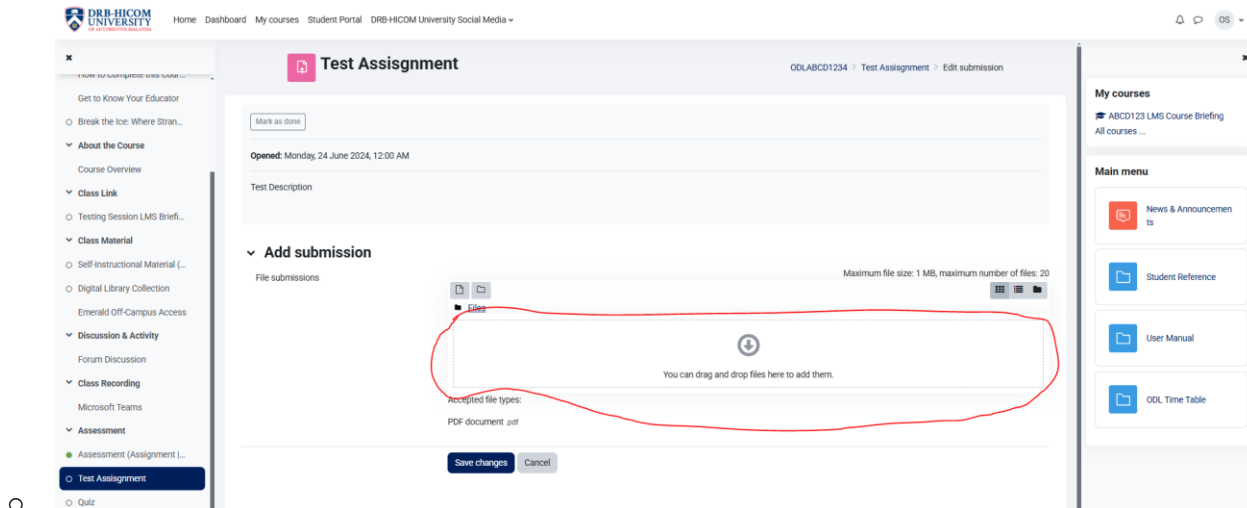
DRB-HICOM UNIVERSITY OF AUTOMOTIVE MALAYSIA

Home Dashboard My courses Student Portal DRB-HICOM University Social Media

OS

How to Complete this Cour...
Get to Know Your Educator
Break the Ice: Where Stran...
About the Course
Course Overview
Class Link
Testing Session LMS Briefi...
Class Material
Self-Instructional Material (...
Digital Library Collection
Emerald Off-Campus Access
Discussion & Activity
Forum Discussion
Class Recording
Microsoft Teams
Assessment
Assessment (Assignment |...
Test Assignment
Quiz

Test Assignment

ODLABCD1234 > Test Assignment > Edit submission

Mark as done

Opened: Monday, 24 June 2024, 12:00 AM

Test Description

Add submission

File submissions

Maximum file size: 1 MB, maximum number of files: 20

Files

You can drag and drop files here to add them.

Accepted file types:

PDF document .pdf

Save changes Cancel

My courses
ABCD123 LMS Course Briefing
All courses ...

Main menu
News & Announcements
Student Reference
User Manual
ODL Time Table